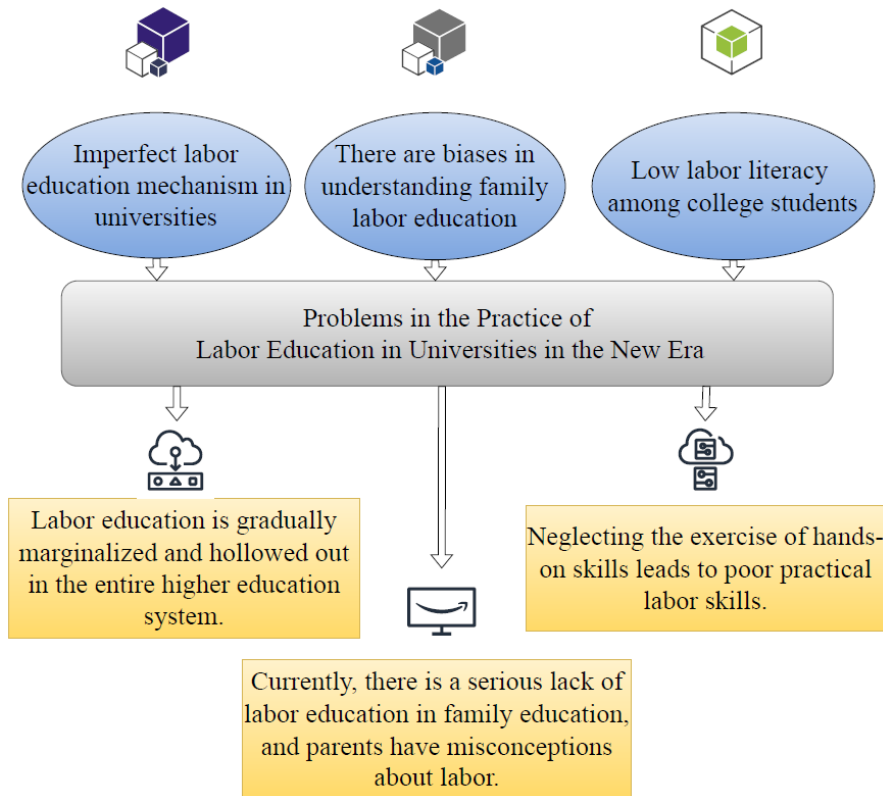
Imperfect labor education mechanism in universities

There are biases in understanding family labor education

Low labor literacy among college students

Problems in the Practice of Labor Education in Universities in the New Era

Labor education is gradually marginalized and hollowed out in the entire higher education system.

Neglecting the exercise of hands-on skills leads to poor practical labor skills.

Currently, there is a serious lack of labor education in family education, and parents have misconceptions about labor.